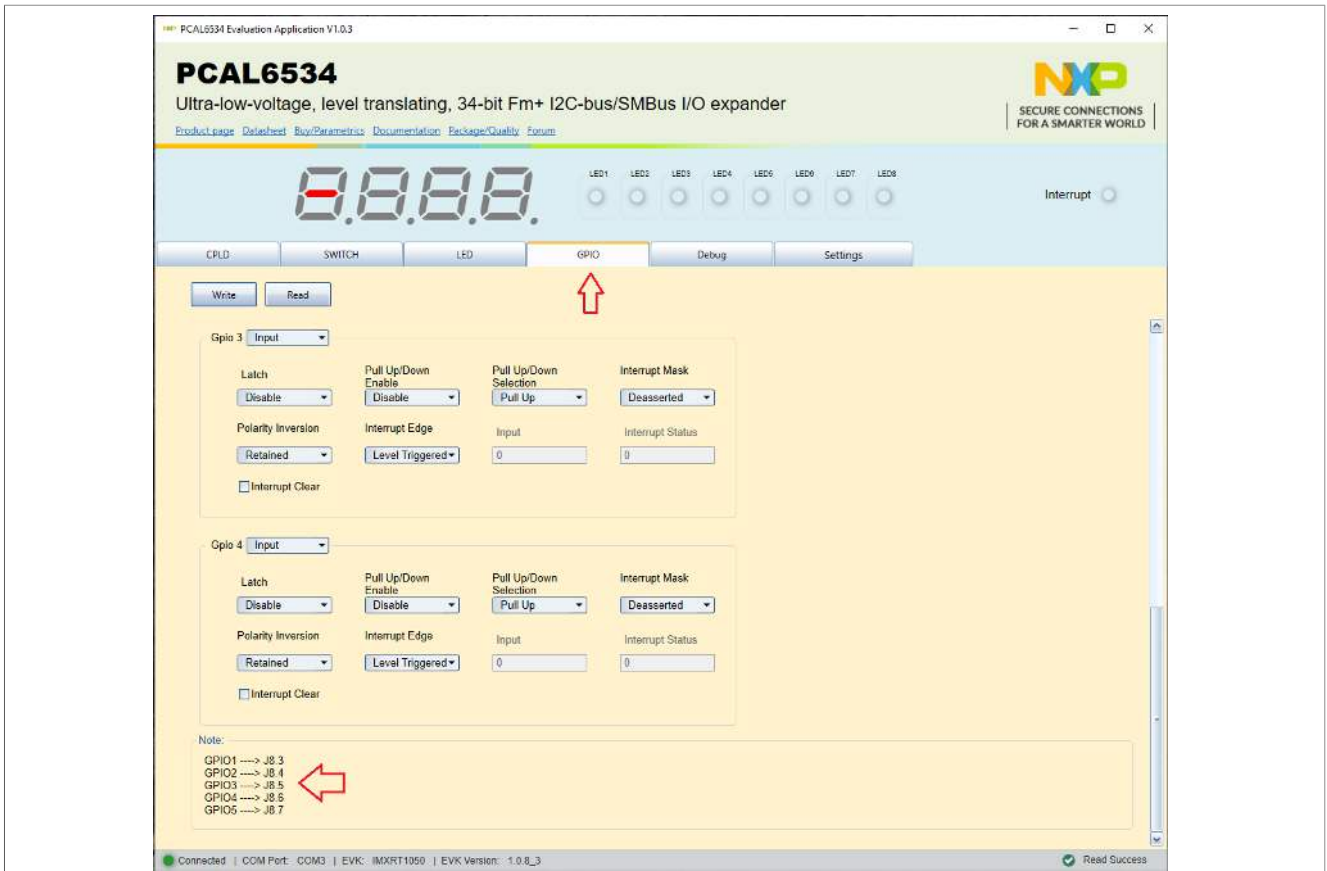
PCAL6534 Evaluation Application V1.0.3

PCAL6534
Ultra-low-voltage, level translating, 34-bit Fm+ I2C-bus/SMBus I/O expander
Product page Datasheet Buy/Parametrics Documentation Package/Quality Forum

NXP
SECURE CONNECTIONS FOR A SMARTER WORLD

LED1 LED2 LED3 LED4 LED5 LED6 LED7 LED8

Interrupt

CPLD | SWITCH | LED | GPIO | Debug | Settings

Write Read

Gpio 3 Input

Latch
Disable

Pull Up/Down Enable
Disable

Pull Up/Down Selection
Pull Up

Interrupt Mask
Deasserted

Polarity Inversion
Retained

Interrupt Edge
Level Triggered

Input
0

Interrupt Status
0

Interrupt Clear

Gpio 4 Input

Latch
Disable

Pull Up/Down Enable
Disable

Pull Up/Down Selection
Pull Up

Interrupt Mask
Deasserted

Polarity Inversion
Retained

Interrupt Edge
Level Triggered

Input
0

Interrupt Status
0

Interrupt Clear

Note:
GPIO1 ----> J8.3
GPIO2 ----> J8.4
GPIO3 ----> J8.5
GPIO4 ----> J8.6
GPIO5 ----> J8.7

Connected | COM Port: COM3 | EVK: IMXRT1050 | EVK Version: 1.0.8_3

Read Success